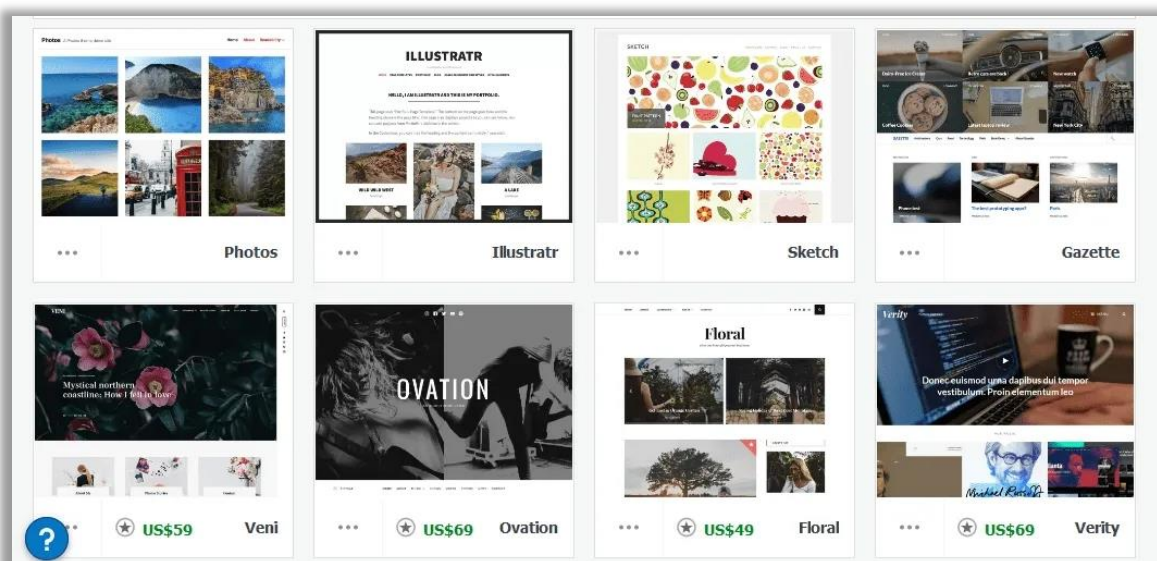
Photos

ILLUSTRATR

HELLO, I AM ILLUSTRATR AND THIS IS MY PORTFOLIO.

BLUE WILD WEST

A LAKE

SKETCH

Gazette

...

Photos

...

Illustratr

...

Sketch

...

Gazette

VENI

Mystical northern coastline: How I fell in love

OVATION

Floral

Verity

Donec euismod urna dapibus dui tempor vestibulum. Proin elementum leo

?

US$59

Veni

...

US$69

Ovation

...

US$49

Floral

...

US$69

Verity